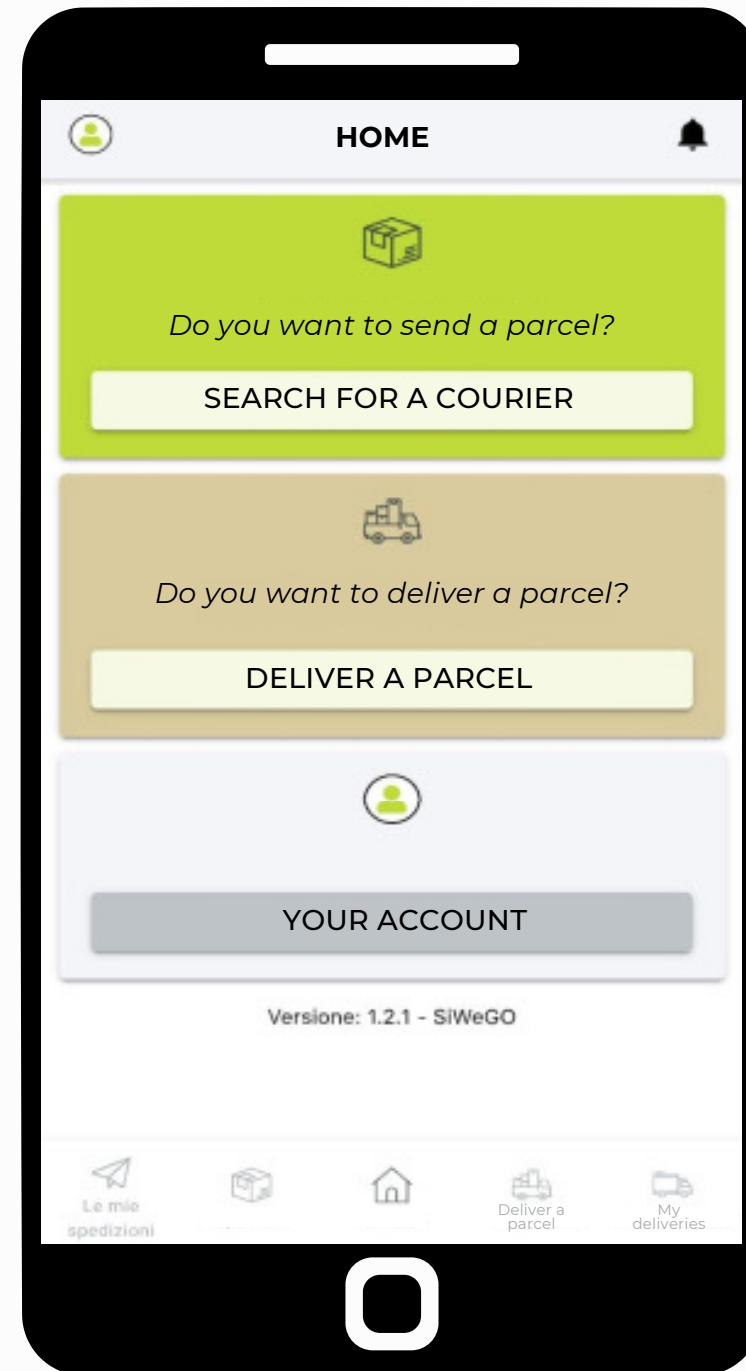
HOME

Do you want to send a parcel?

SEARCH FOR A COURIER

Do you want to deliver a parcel?

DELIVER A PARCEL

YOUR ACCOUNT

Versione: 1.2.1 - SiWeGO

Le mie spedizioni

Deliver a parcel

My deliveries